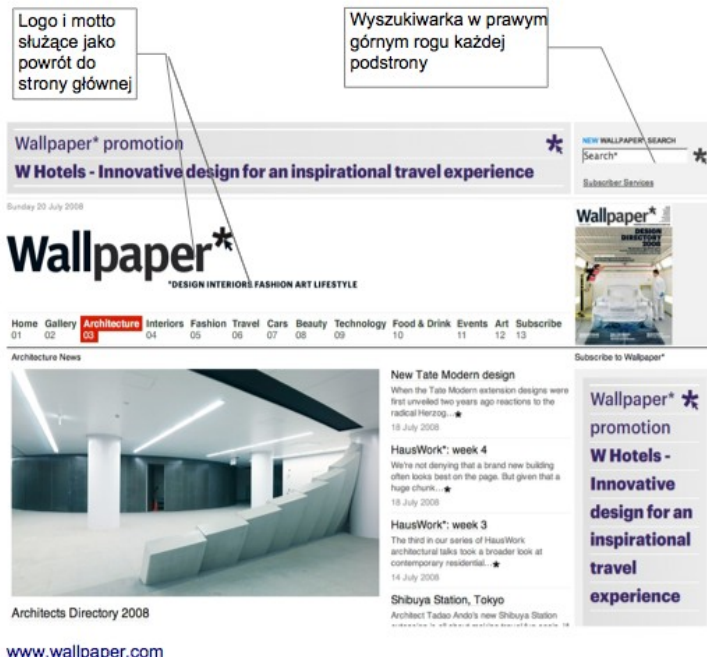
Logo i motto służące jako powrót do strony głównej

Wyszukiwarka w prawym górnym rogu każdej podstrony

Wallpaper* promotion
W Hotels - Innovative design for an inspirational travel experience

NEW WALLPAPER* SEARCH
Search*
Subscriber Services

Sunday 20 July 2008

Wallpaper*
*DESIGN INTERIORS FASHION ART LIFESTYLE

Wallpaper*
DESIGN DIRECTORY 2008

Home 01 Gallery 02 Architecture 03 Interiors 04 Fashion 05 Travel 06 Cars 07 Beauty 08 Technology 09 Food & Drink 10 Events 11 Art 12 Subscribe 13

Architecture News

Subscribe to Wallpaper*

New Tate Modern design
When the Tate Modern extension designs were first unveiled two years ago reactions to the radical Herzog...
18 July 2008

HausWork*: week 4
We're not denying that a brand new building often looks best on the page. But given that a huge chunk...
18 July 2008

HausWork*: week 3
The third in our series of HausWork architectural talks took a broader look at contemporary residential...
14 July 2008

Shibuya Station, Tokyo
Architect Tadao Ando's new Shibuya Station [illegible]

Wallpaper* promotion
W Hotels - Innovative design for an inspirational travel experience

Architects Directory 2008

www.wallpaper.com